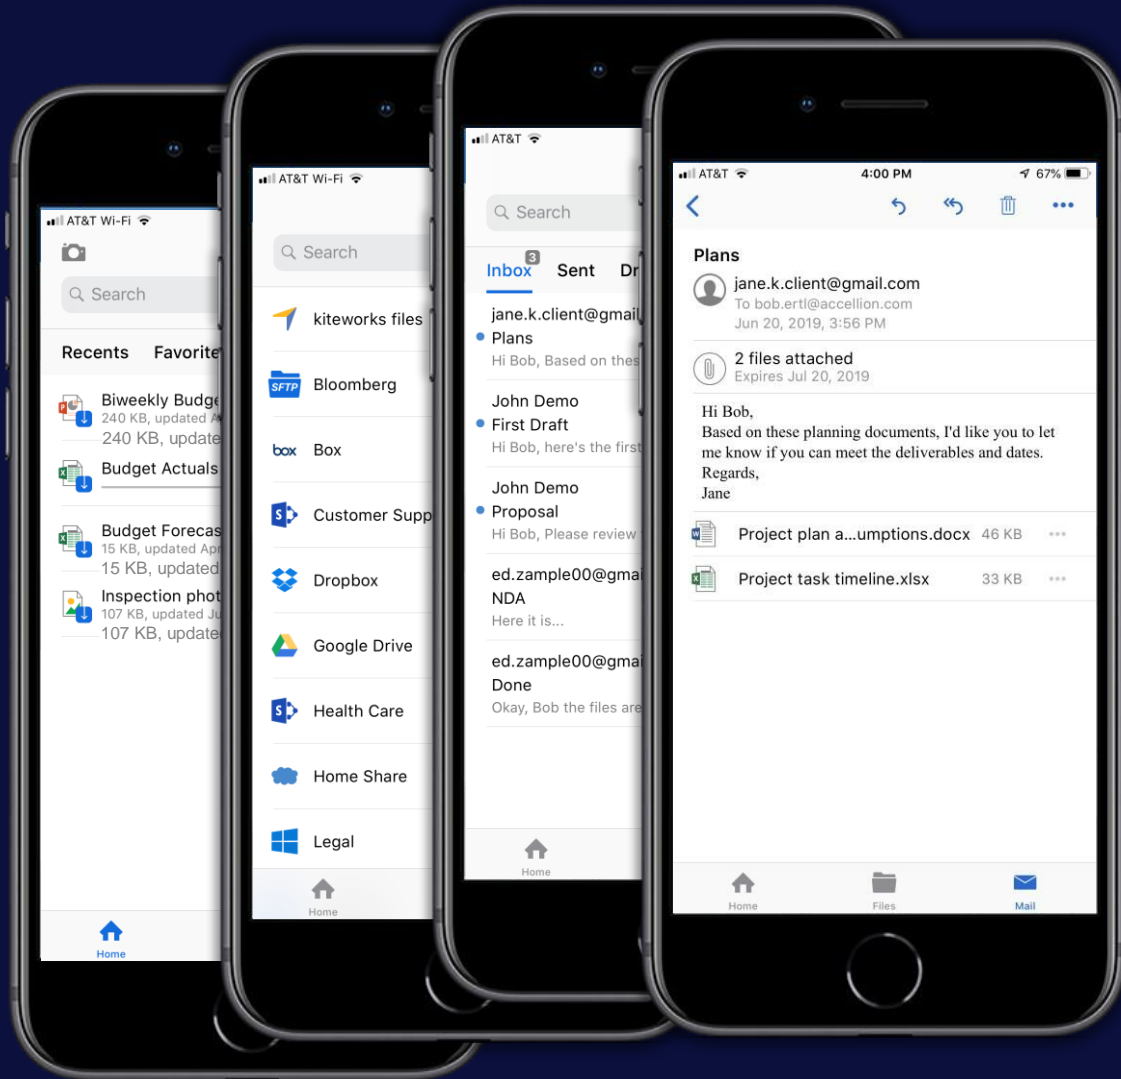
AT&T Wi-Fi

Search

Recents Favorite

Biweekly Budge
240 KB, updated A
240 KB, update

Budget Actuals

Budget Forecas
15 KB, updated Apr
15 KB, updated

Inspection phot
107 KB, updated Ju
107 KB, update

Home

AT&T Wi-Fi

Search

kiteworks files

SFTP Bloomberg

box Box

Customer Supp

Dropbox

Google Drive

Health Care

Home Share

Legal

Home

AT&T

Search

Inbox 3 Sent Dr

jane.k.client@gmail
Plans
Hi Bob, Based on thes

John Demo
First Draft
Hi Bob, here's the first

John Demo
Proposal
Hi Bob, Please review

ed.zample00@gma
NDA
Here it is...

ed.zample00@gma
Done
Okay, Bob the files are

Home

AT&T 4:00 PM 67%

Plans

jane.k.client@gmail.com
To bob.ertl@accellion.com
Jun 20, 2019, 3:56 PM

2 files attached
Expires Jul 20, 2019

Hi Bob,
Based on these planning documents, I'd like you to let me know if you can meet the deliverables and dates.
Regards,
Jane

Project plan a...umptions.docx 46 KB

Project task timeline.xlsx 33 KB

Home Files Mail